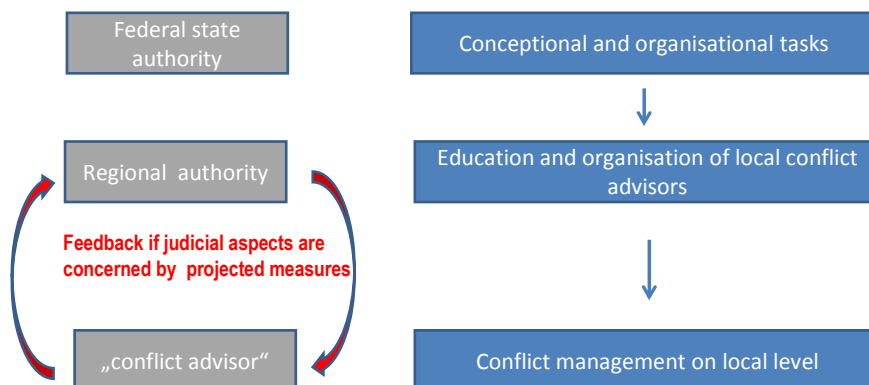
Federal state authority

Conceptional and organisational tasks

Regional authority

Education and organisation of local conflict advisors

Feedback if judicial aspects are concerned by projected measures

„conflict advisor“

Conflict management on local level